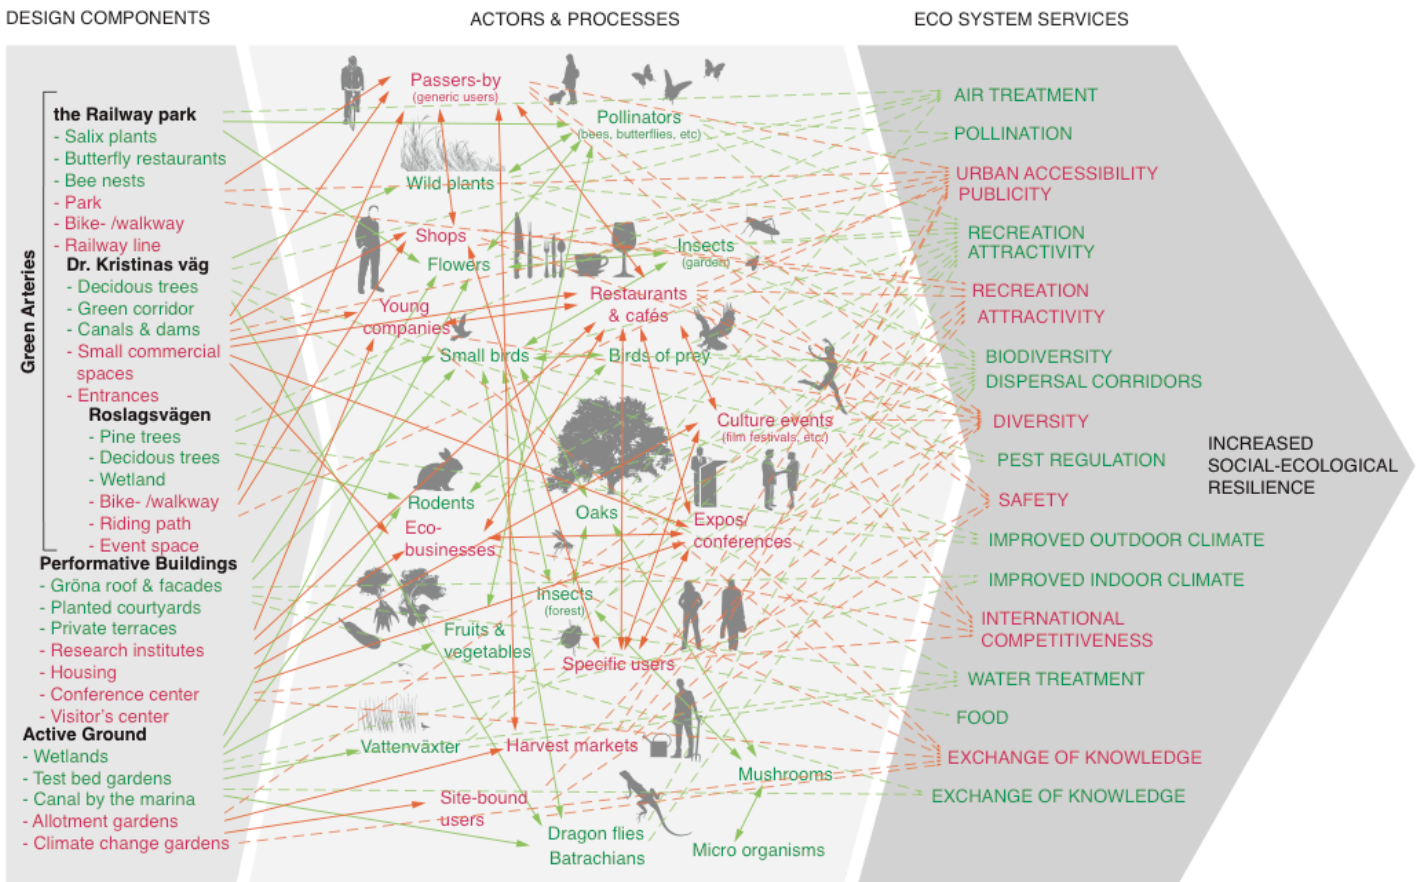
DESIGN COMPONENTS

ACTORS & PROCESSES

ECO SYSTEM SERVICES

Green Arteries

the Railway park
- Salix plants
- Butterfly restaurants
- Bee nests
- Park
- Bike- /walkway
- Railway line
Dr. Kristinas väg
- Decidous trees
- Green corridor
- Canals & dams
- Small commercial spaces
- Entrances
Roslagsvägen
- Pine trees
- Decidous trees
- Wetland
- Bike- /walkway
- Riding path
- Event space
Performative Buildings
- Gröna roof & facades
- Planted courtyards
- Private terraces
- Research institutes
- Housing
- Conference center
- Visitor's center
Active Ground
- Wetlands
- Test bed gardens
- Canal by the marina
- Allotment gardens
- Climate change gardens

Passers-by
(generic users)
Pollinators
(bees, butterflies, etc)
Wild plants
Shops
Flowers
Insects
(garden)
Young companies
Restaurants & cafés
Small birds
Birds of prey
Culture events
(film festivals, etc)
Rodents
Oaks
Eco-businesses
Expos/ conferences
Insects
(forest)
Fruits & vegetables
Specific users
Vattenväxter
Harvest markets
Mushrooms
Site-bound users
Dragon flies
Batrachians
Micro organisms

AIR TREATMENT
POLLINATION
URBAN ACCESSIBILITY
PUBLICITY
RECREATION
ATTRACTIVITY
RECREATION
ATTRACTIVITY
BIODIVERSITY
DISPERSAL CORRIDORS
DIVERSITY
PEST REGULATION
SAFETY
IMPROVED OUTDOOR CLIMATE
IMPROVED INDOOR CLIMATE
INTERNATIONAL
COMPETITIVENESS
WATER TREATMENT
FOOD
EXCHANGE OF KNOWLEDGE
EXCHANGE OF KNOWLEDGE

INCREASED
SOCIAL-ECOLOGICAL
RESILIENCE